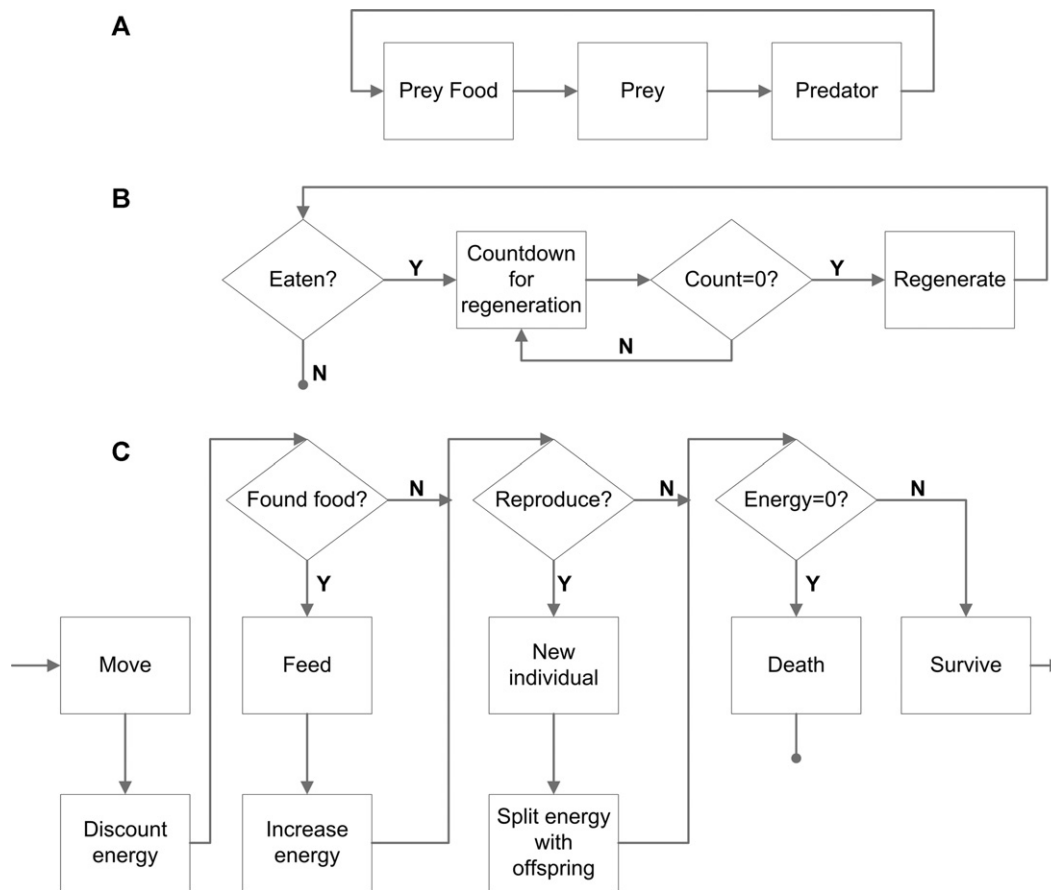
A

Prey Food

Prey

Predator

B

Eaten?

Y

Countdown for regeneration

Count=0?

Y

Regenerate

N

N

C

Found food?

N

Reproduce?

N

Energy=0?

N

Y

Y

Y

Move

Feed

New individual

Death

Survive

Discount energy

Increase energy

Split energy with offspring